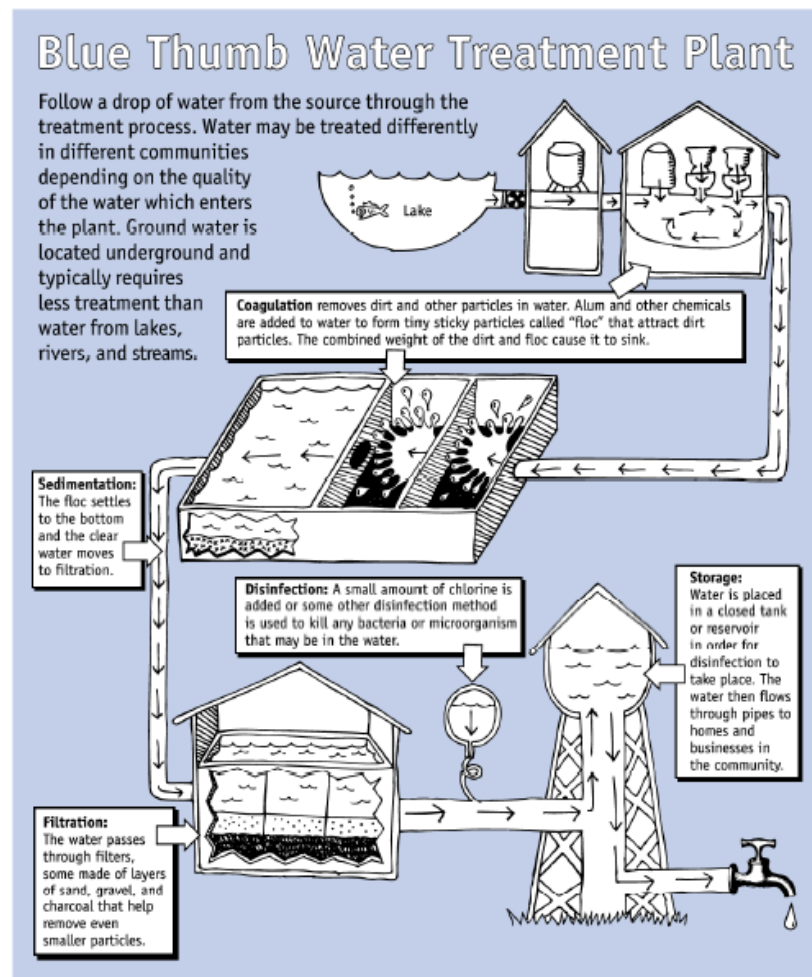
Blue Thumb Water Treatment Plant

Follow a drop of water from the source through the treatment process. Water may be treated differently in different communities depending on the quality of the water which enters the plant. Ground water is located underground and typically requires less treatment than water from lakes, rivers, and streams.

Lake

**Coagulation** removes dirt and other particles in water. Alum and other chemicals are added to water to form tiny sticky particles called "floc" that attract dirt particles. The combined weight of the dirt and floc cause it to sink.

**Sedimentation:** The floc settles to the bottom and the clear water moves to filtration.

**Disinfection:** A small amount of chlorine is added or some other disinfection method is used to kill any bacteria or microorganism that may be in the water.

**Storage:** Water is placed in a closed tank or reservoir in order for disinfection to take place. The water then flows through pipes to homes and businesses in the community.

**Filtration:** The water passes through filters, some made of layers of sand, gravel, and charcoal that help remove even smaller particles.